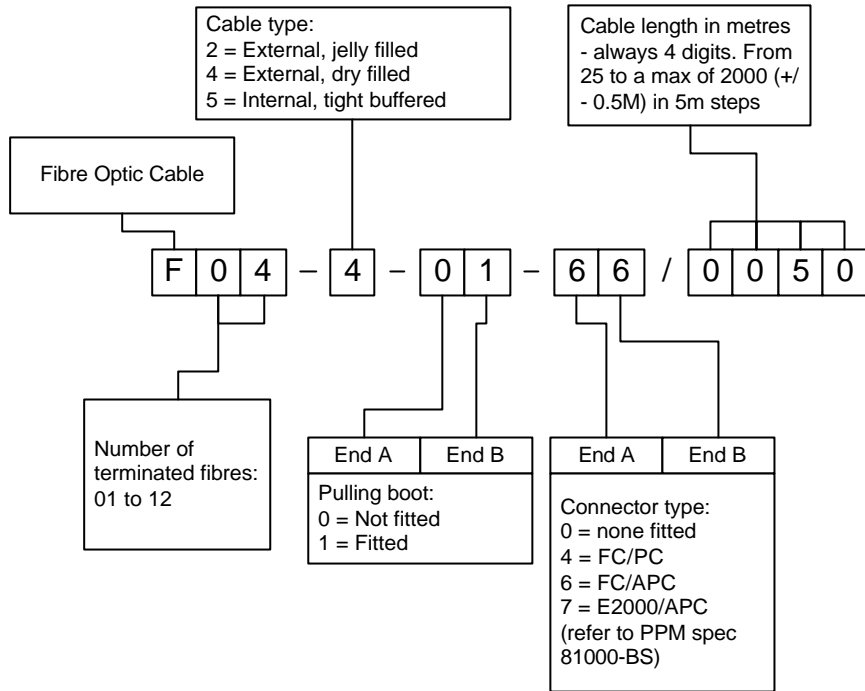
Cable type:
2 = External, jelly filled
4 = External, dry filled
5 = Internal, tight buffered

Cable length in metres - always 4 digits. From 25 to a max of 2000 (+/ - 0.5M) in 5m steps

Fibre Optic Cable

F 0 4 – 4 – 0 1 – 6 6 / 0 0 5 0

Number of terminated fibres: 01 to 12

| End A | End B |
|---|---|

Pulling boot:
0 = Not fitted
1 = Fitted

| End A | End B |
|---|---|

Connector type:
0 = none fitted
4 = FC/PC
6 = FC/APC
7 = E2000/APC
(refer to PPM spec 81000-BS)